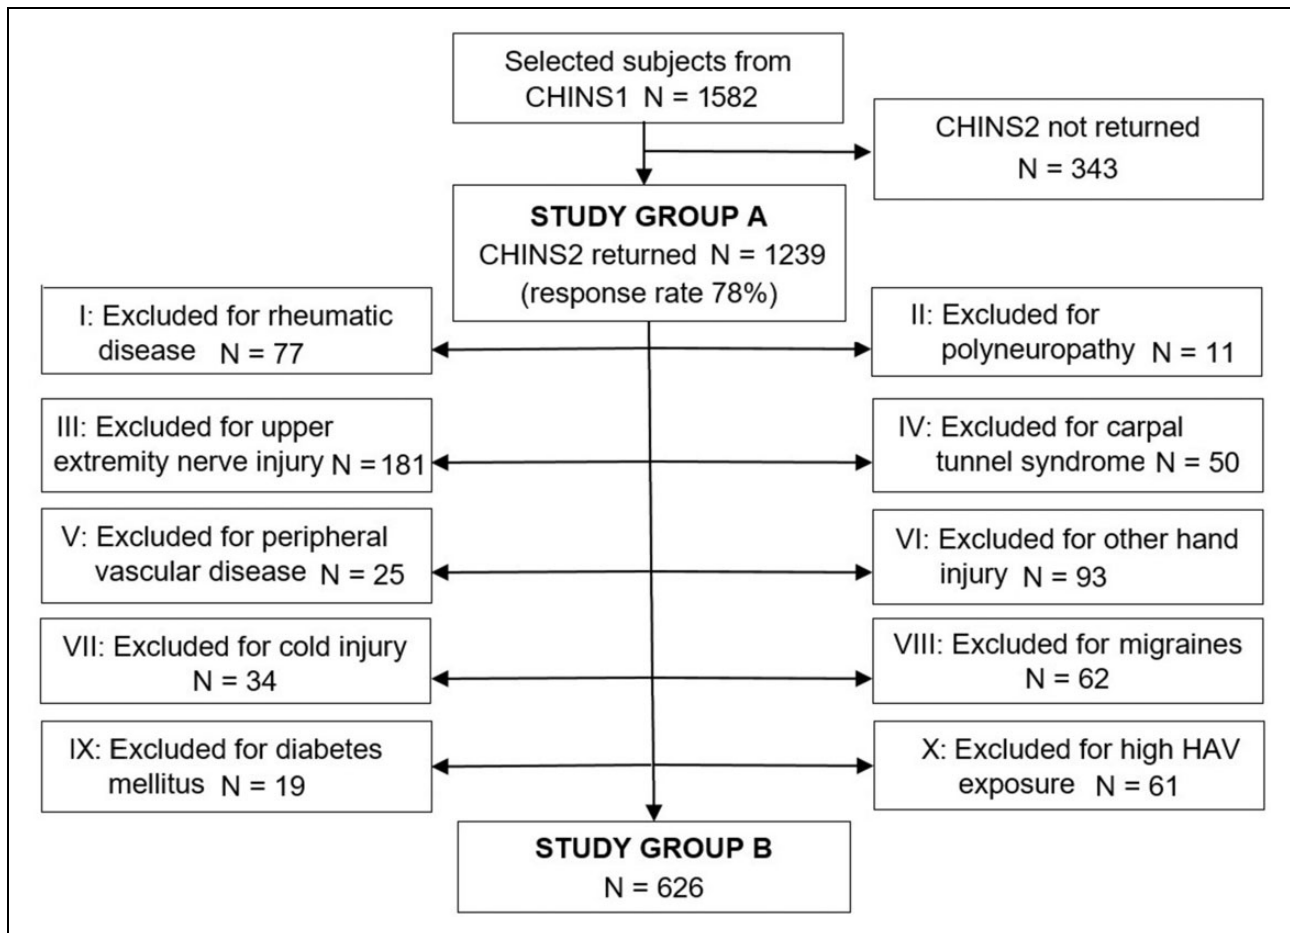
Selected subjects from CHINS1 N = 1582

CHINS2 not returned N = 343

**STUDY GROUP A**
CHINS2 returned N = 1239
(response rate 78%)

I: Excluded for rheumatic disease N = 77

II: Excluded for polyneuropathy N = 11

III: Excluded for upper extremity nerve injury N = 181

IV: Excluded for carpal tunnel syndrome N = 50

V: Excluded for peripheral vascular disease N = 25

VI: Excluded for other hand injury N = 93

VII: Excluded for cold injury N = 34

VIII: Excluded for migraines N = 62

IX: Excluded for diabetes mellitus N = 19

X: Excluded for high HAV exposure N = 61

**STUDY GROUP B**
N = 626